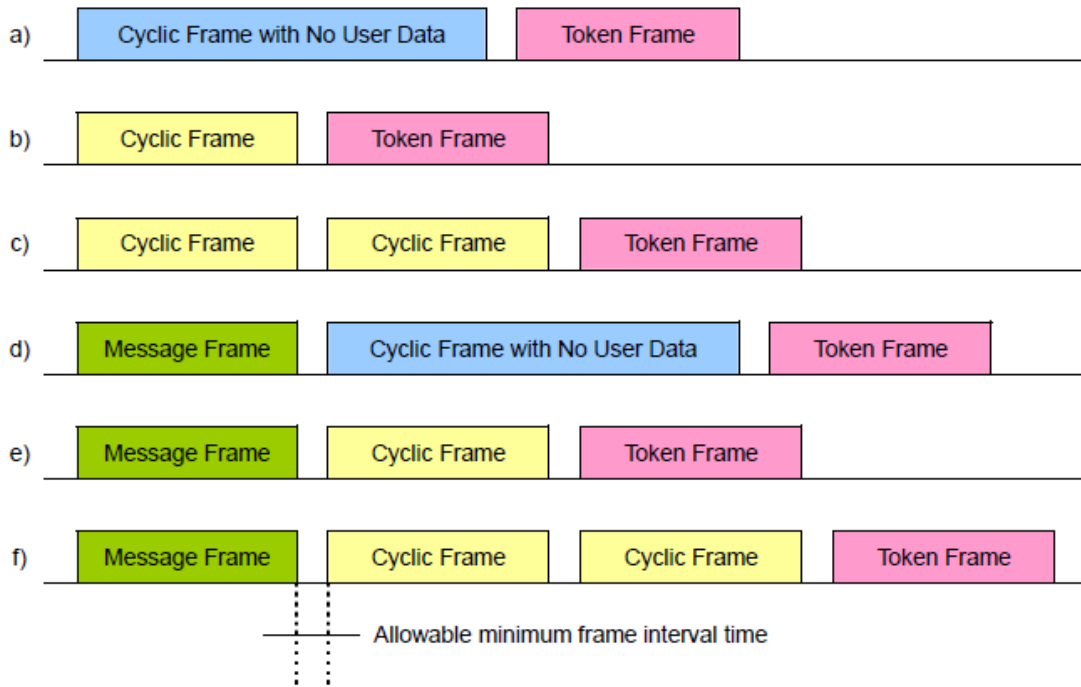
a) Cyclic Frame with No User Data Token Frame

b) Cyclic Frame Token Frame

c) Cyclic Frame Cyclic Frame Token Frame

d) Message Frame Cyclic Frame with No User Data Token Frame

e) Message Frame Cyclic Frame Token Frame

f) Message Frame Cyclic Frame Cyclic Frame Token Frame

Allowable minimum frame interval time